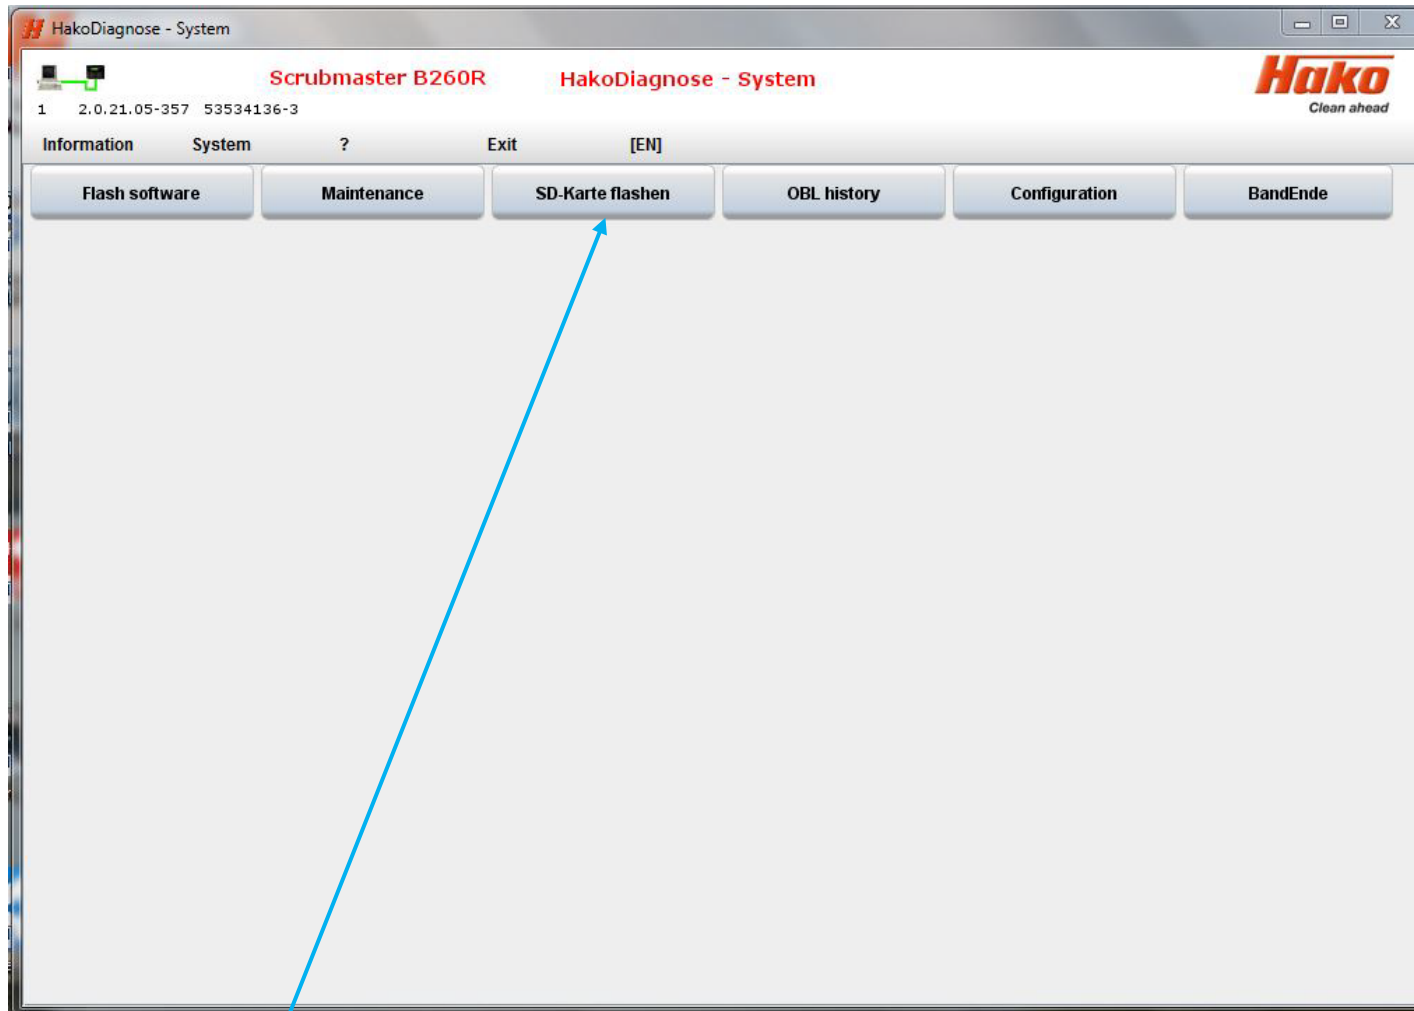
HakoDiagnose - System

Scrubmaster B260R HakoDiagnose - System

Hako
Clean ahead

1 2.0.21.05-357 53534136-3

Information System ? Exit [EN]

Flash software Maintenance SD-Karte flashen OBL history Configuration BandEnde